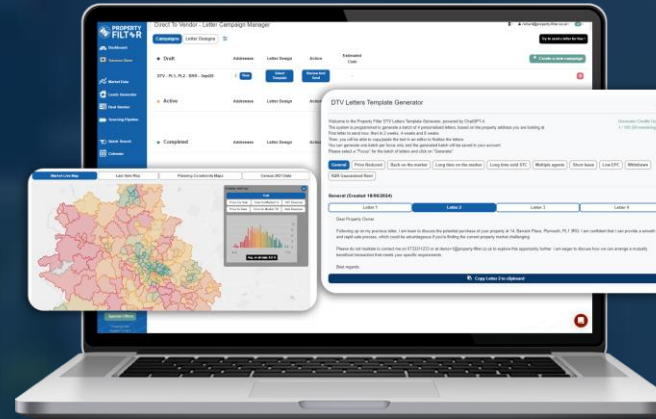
PROPERTY FILTER

Dashboard

Vendor Data

Market Data

Leads Generator

Deal Hunter

Sourcing Pipeline

Quick Search

Calendar

Direct To Vendor - Letter Campaign Manager

Campaigns

Letter Designs

Try to earn a letter for free

Create a new campaign

Draft

Addresses

Letter Design

Action

Estimated Cost

DTV - PL1, PL2 - BRR - Sept25

View

Select Template

Review And Send

Active

Completed

Market Live Map

Last Sale Price

Planning Constraints Maps

Census 2021 Data

DTV Letters Template Generator

Welcome to the Property Filter DTV Letters Template Generator, powered by ChatGPT-4.

The system is programmed to generate a batch of 4 personalised letters, based on the property address you are looking at.

This letter is sent now, then in 2 weeks, 4 weeks and 6 weeks.

Then, you will be able to copy/paste the text in an editor to finalise the letters.

You can generate one batch per house only, and the generated batch will be saved to your account.

Please select a "Focus" for the batch of letters and click on "Generate".

Generator Credits Usage

General

Price Reduced

Back on the market

Long time on the market

Long time sold STC

Multiple agents

Short lease

Low EPC

Withdrawn

B2B Guaranteed Rent

General (Created 18/06/2024)

Letter 1

Letter 2

Letter 3

Letter 4

Dear Property Owner,

Following up on my previous letter, I am keen to discuss the potential purchase of your property at 14, Barwick Place, Plymouth, PL1 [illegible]. I am confident that I can provide a smooth and rapid sale process, which could be advantageous if you're finding the current property market challenging.

Please do not hesitate to contact me on 07333112233 or at demo+1@property-filter.co.uk to explore this opportunity further. I am eager to discuss how we can arrange a mutually beneficial transaction that meets your specific requirements.

Best regards,

Copy Letter 2 to clipboard

Special Offers